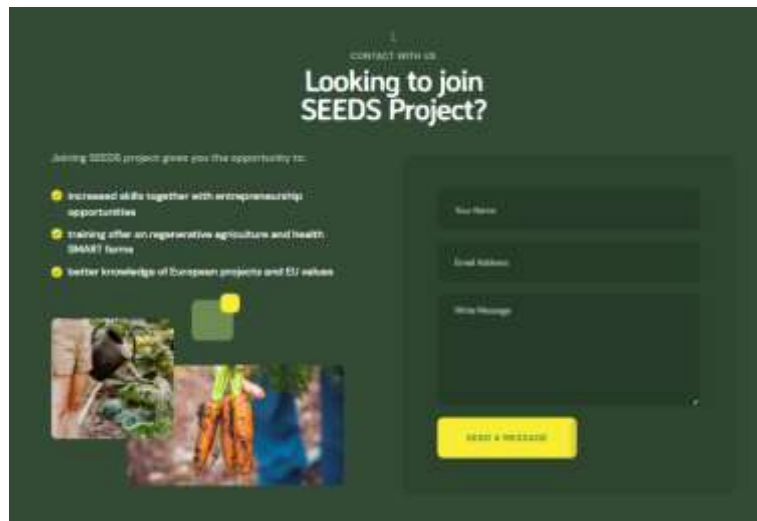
CONTACT WITH US

Looking to join SEEDS Project?

Joining SEEDS project gives you the opportunity to:

increased skills together with entrepreneurship opportunities

training offer on regenerative agriculture and health SMART farms

better knowledge of European projects and EU values

Your Name

Email Address

Write Message

SEND A MESSAGE